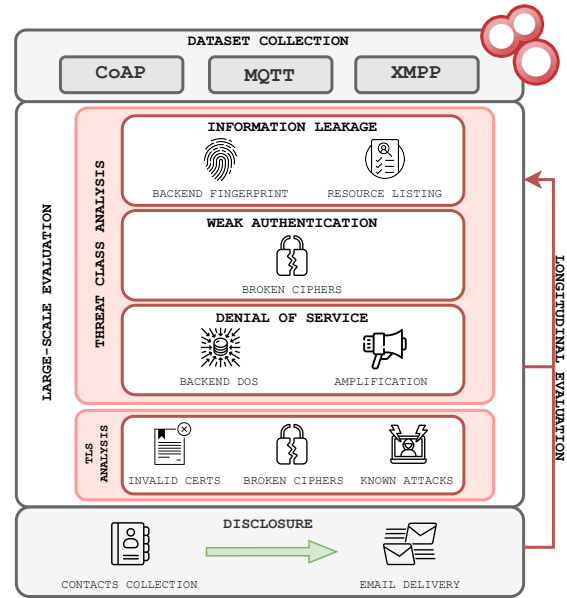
DATASET COLLECTION

CoAP

MQTT

XMPP

LARGE-SCALE EVALUATION

THREAT CLASS ANALYSIS

INFORMATION LEAKAGE

BACKEND FINGERPRINT

RESOURCE LISTING

WEAK AUTHENTICATION

BROKEN CIPHERS

DENIAL OF SERVICE

BACKEND DOS

AMPLIFICATION

TLS ANALYSIS

INVALID CERTS

BROKEN CIPHERS

KNOWN ATTACKS

LONGITUDINAL EVALUATION

DISCLOSURE

CONTACTS COLLECTION

EMAIL DELIVERY